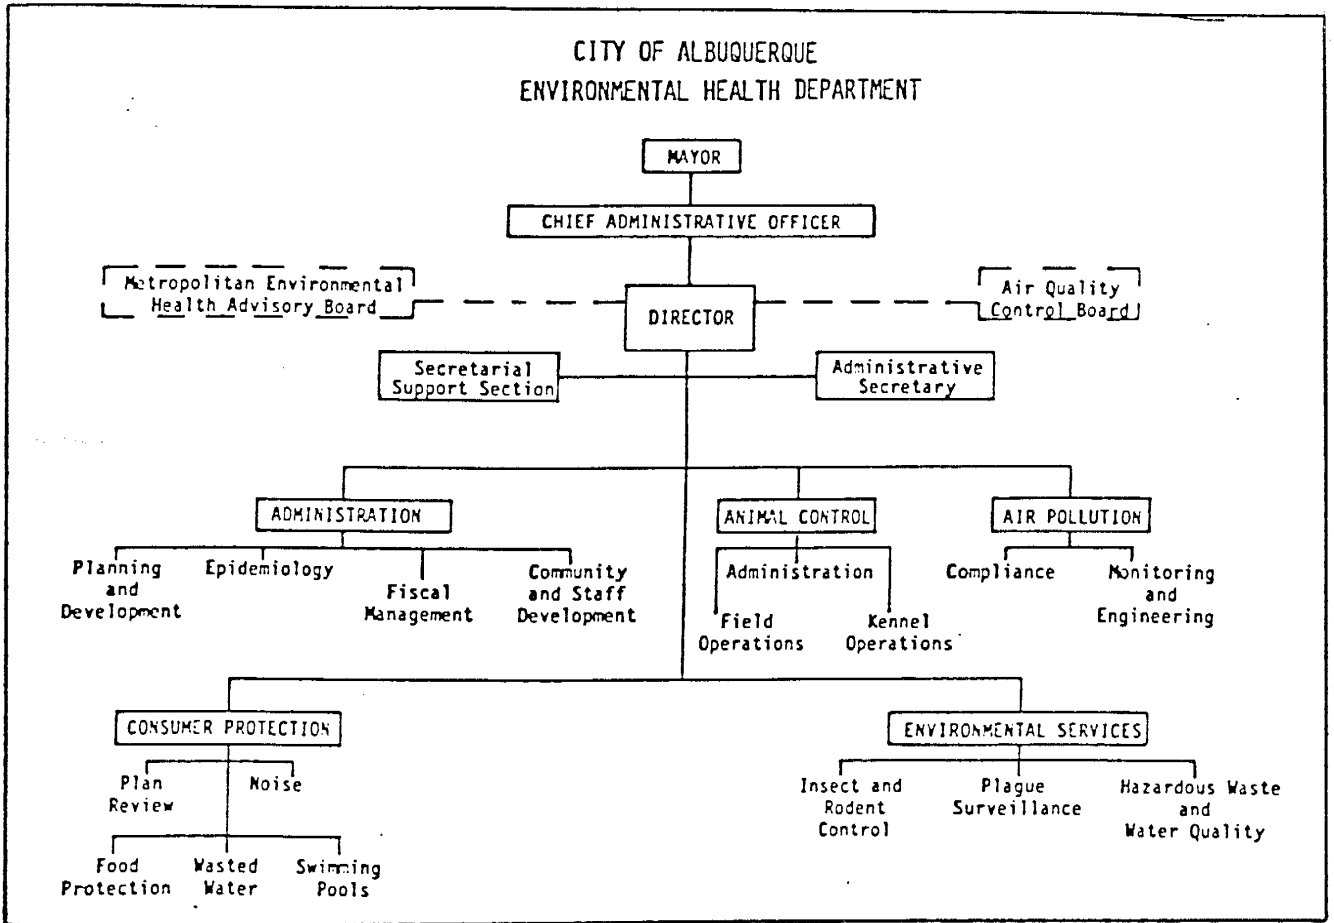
CITY OF ALBUQUERQUE
ENVIRONMENTAL HEALTH DEPARTMENT

MAYOR

CHIEF ADMINISTRATIVE OFFICER

Metropolitan Environmental Health Advisory Board

DIRECTOR

Air Quality Control Board

Secretarial Support Section

Administrative Secretary

ADMINISTRATION

Planning and Development

Epidemiology

Fiscal Management

Community and Staff Development

ANIMAL CONTROL

Administration

Field Operations

Kennel Operations

AIR POLLUTION

Compliance

Monitoring and Engineering

CONSUMER PROTECTION

Plan Review

Noise

Food Protection

Wasted Water

Swimming Pools

ENVIRONMENTAL SERVICES

Insect and Rodent Control

Plague Surveillance

Hazardous Waste and Water Quality